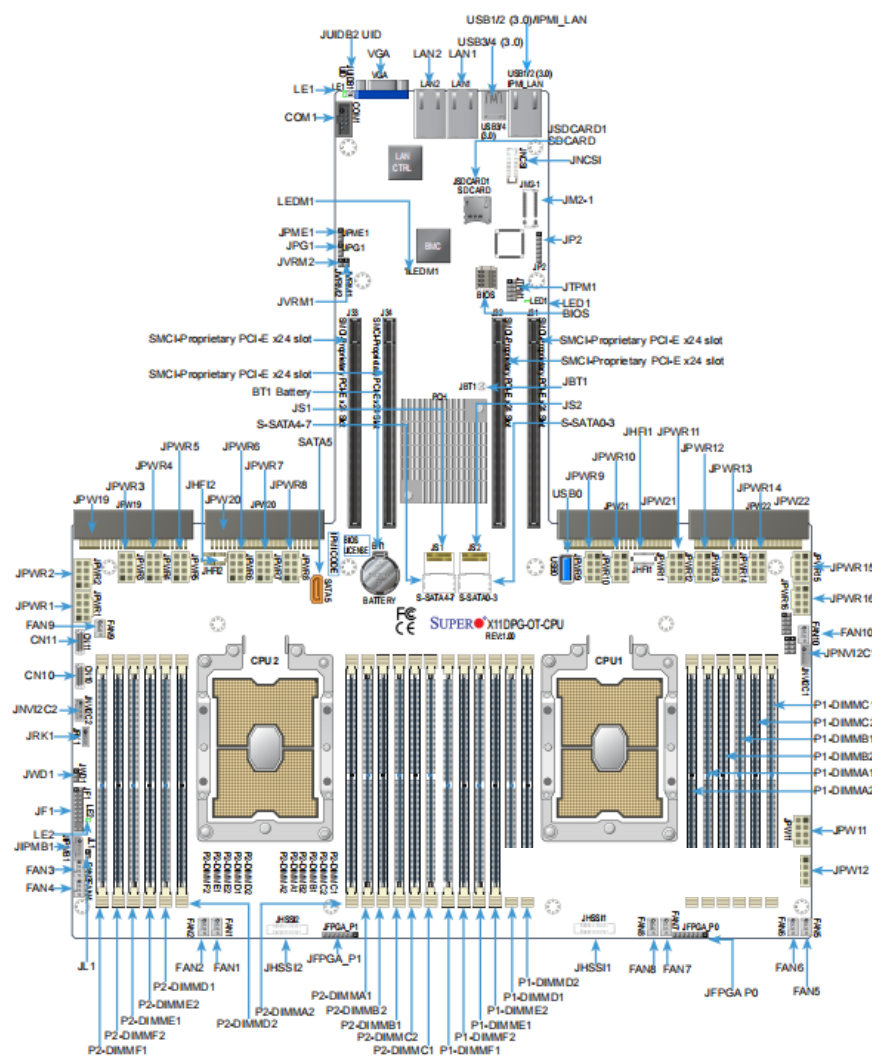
USB1/2 (3.0)IPMI_LAN
JUIDB2 UID
USB3/4 (3.0)
VGA
LAN2
LAN1
LE1
COM1
JSDCARD1
SDCARD
JNCSI
LAN CTRL
JM2-1
LEDM1
JPME1
JP2
JPG1
BMC
JVRM2
JTPM1
JVRM1
LED1
BIOS
SMCI-Proprietary PCI-E x24 slot
SMCI-Proprietary PCI-E x24 slot
SMCI-Proprietary PCI-E x24 slot
SMCI-Proprietary PCI-E x24 slot
JBT1
BT1 Battery
JS1
JS2
S-SATA4-7
S-SATA0-3
SATA5
JPWR5
JPWR6
JHFI1
JPWR11
JPWR12
JPWR10
JPWR4
JPWR7
JPWR9
JPWR13
JPWR3
JHFI2
JPWR8
USB0
JPWR14
JPW19
JPW20
JPW21
JPW22
JPWR2
JPWR15
JPWR1
JPWR16
BATTERY
S-SATA4-7
S-SATA0-3
FAN9
SUPER X11DPG-OT-CPU
REV:1.00
FAN10
CN11
JPNVI2C1
CN10
CPU2
CPU1
JNVI2C2
P1-DIMMC1
JRK1
P1-DIMMC2
P1-DIMMB1
JWD1
P1-DIMMB2
P1-DIMMA1
JF1
P1-DIMMA2
LE2
JPW11
JIPMB1
FAN3
JPW12
FAN4
JHSSI2
JFPGA_P1
JHSSI1
JFPGA P0
JL1
FAN2
FAN1
JHSSI2
JFPGA_P1
P1-DIMMD2
JHSSI1
FAN8
FAN7
FAN6
P2-DIMMD1
P1-DIMMD1
JFPGA P0
FAN5
P2-DIMME2
P2-DIMMA2
P2-DIMMA1
P1-DIMME2
P2-DIMME1
P2-DIMMB2
P1-DIMME1
P2-DIMMD2
P2-DIMMB1
P2-DIMMF2
P2-DIMMC2
P1-DIMMF2
P2-DIMMF1
P2-DIMMC1
P1-DIMMF1